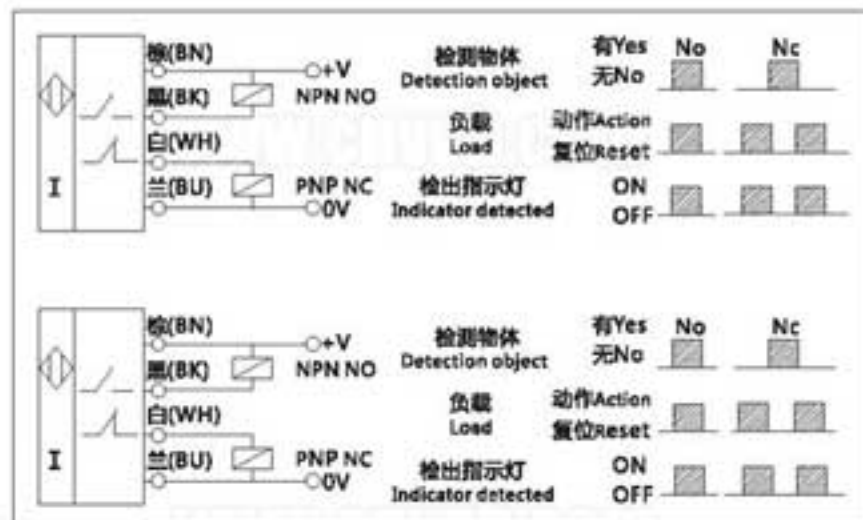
I

棕(BN)
黑(BK)
白(WH)
兰(BU)

+V
NPN NO
PNP NC
0V

检测物体
Detection object

负载
Load

检出指示灯
Indicator detected

有Yes
无No
动作Action
复位Reset
ON
OFF

No
Nc

I

棕(BN)
黑(BK)
白(WH)
兰(BU)

+V
NPN NO
PNP NC
0V

检测物体
Detection object

负载
Load

检出指示灯
Indicator detected

有Yes
无No
动作Action
复位Reset
ON
OFF

No
Nc